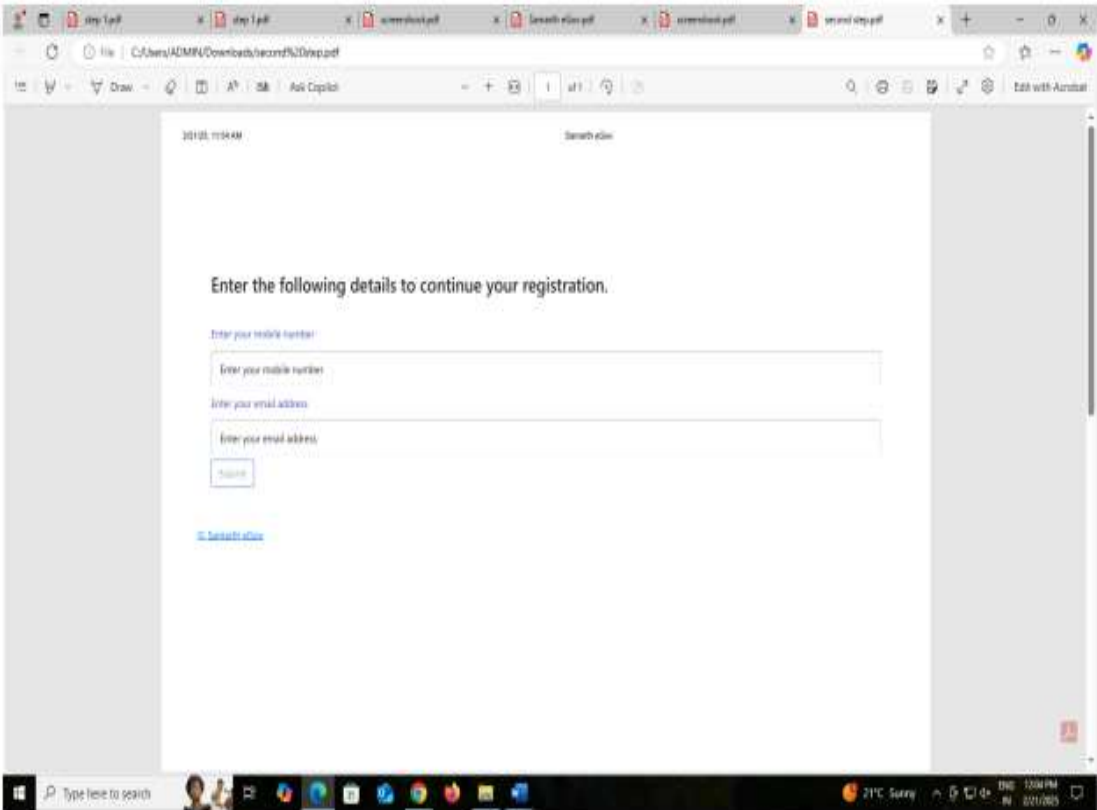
step 1.pdf
step 1.pdf
screenshot.pdf
Samarth eGov.pdf
screenshot.pdf
second step.pdf

File | C:/Users/ADMIN/Downloads/second%20step.pdf

Draw
Ask Copilot
1 of 1
Edit with Acrobat

2/21/25, 11:54 AM
Samarth eGov

Enter the following details to continue your registration.

Enter your mobile number
Enter your mobile number
Enter your email address
Enter your email address
Submit

© Samarth eGov

Type here to search
21°C Sunny
ENG IN
12:04 PM 2/21/2025